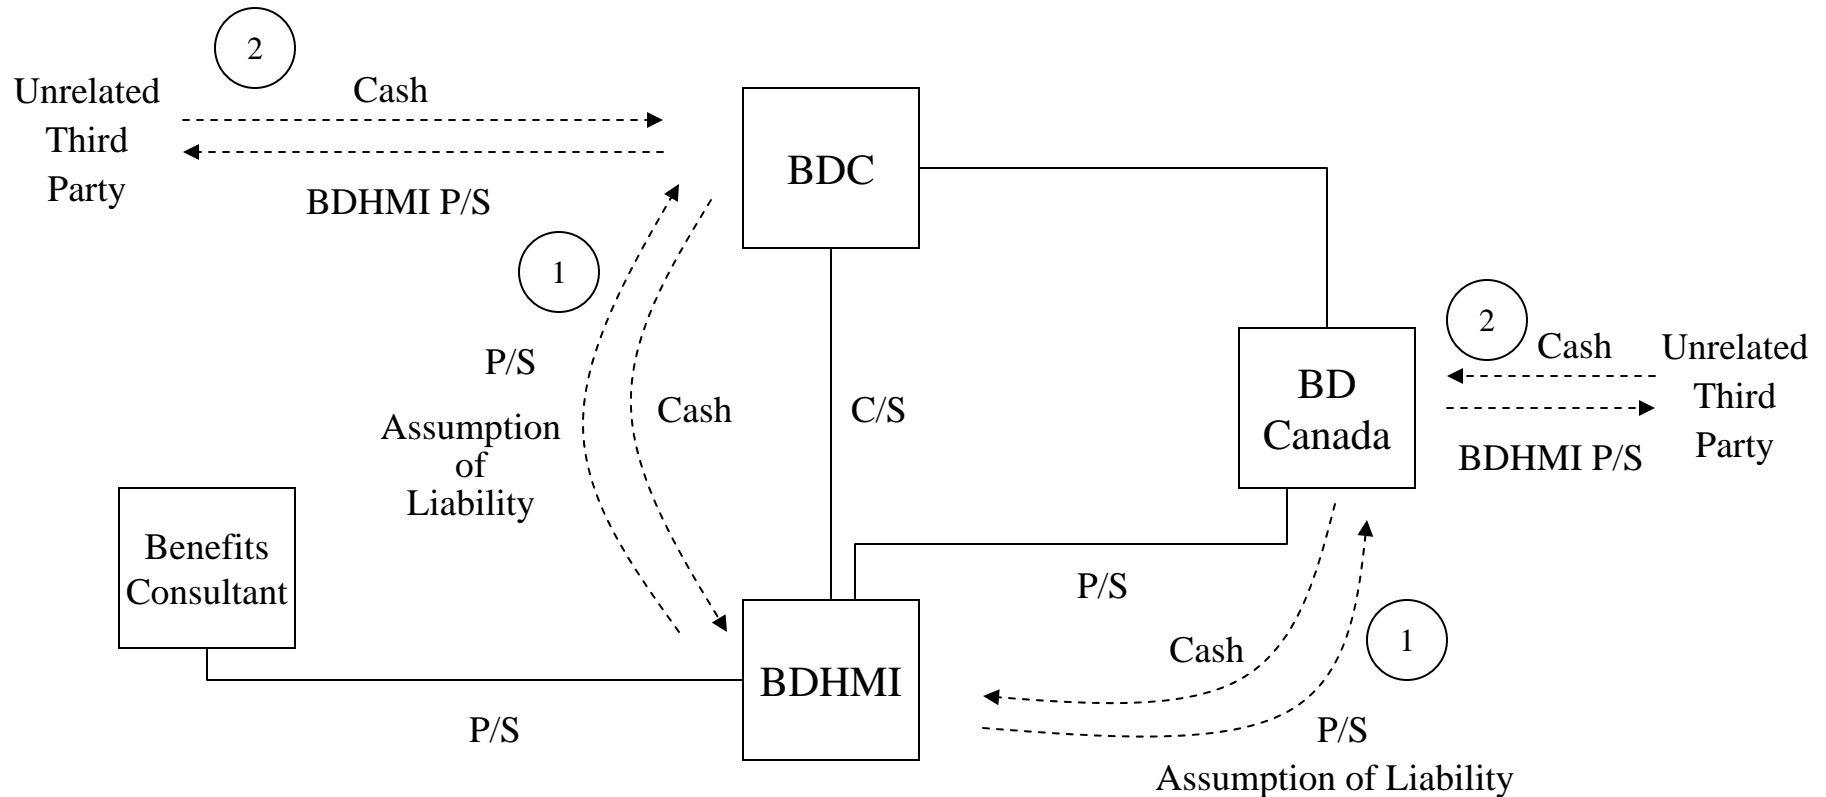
2

Unrelated Third Party

Cash

BDHMI P/S

BDC

1

P/S

Assumption of Liability

Cash

C/S

2

Cash

Unrelated Third Party

BD Canada

BDHMI P/S

Benefits Consultant

P/S

Cash

1

BDHMI

P/S

P/S

Assumption of Liability